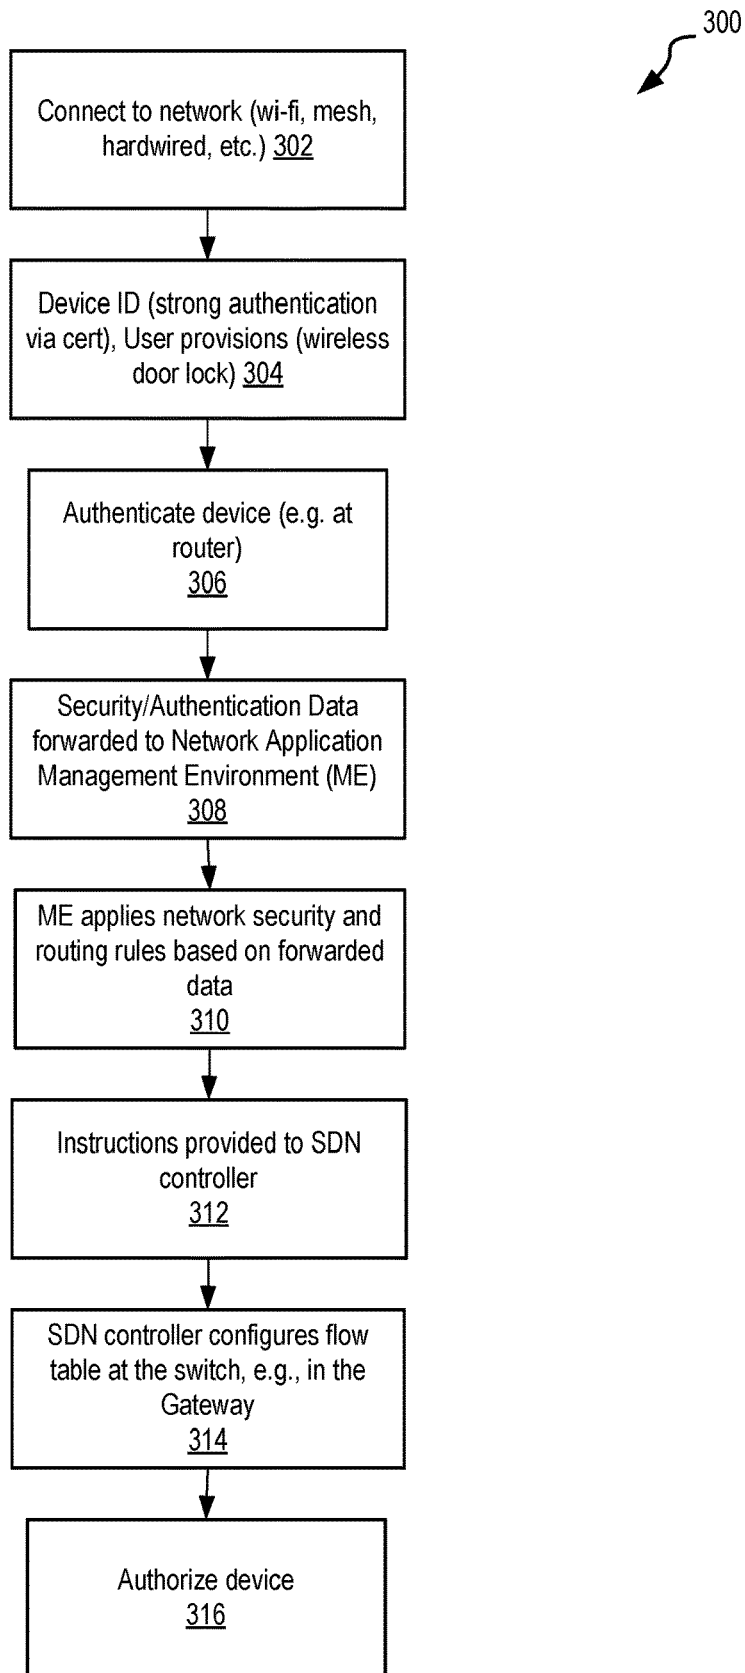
300

Connect to network (wi-fi, mesh, hardwired, etc.) 302

Device ID (strong authentication via cert), User provisions (wireless door lock) 304

Authenticate device (e.g. at router)
306

Security/Authentication Data forwarded to Network Application Management Environment (ME)
308

ME applies network security and routing rules based on forwarded data
310

Instructions provided to SDN controller
312

SDN controller configures flow table at the switch, e.g., in the Gateway
314

Authorize device
316